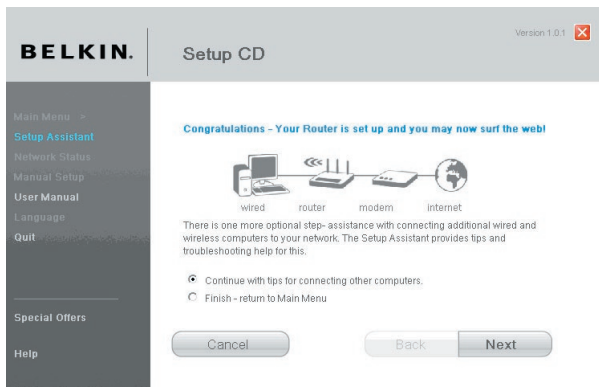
BELKIN.

Setup CD

Version 1.0.1

Main Menu >
Setup Assistant
Network Status
Manual Setup
User Manual
Language
Quit

Special Offers

Help

Congratulations - Your Router is set up and you may now surf the web!

wired router modem internet

There is one more optional step- assistance with connecting additional wired and wireless computers to your network. The Setup Assistant provides tips and troubleshooting help for this.

Continue with tips for connecting other computers.

Finish - return to Main Menu

Cancel

Back

Next